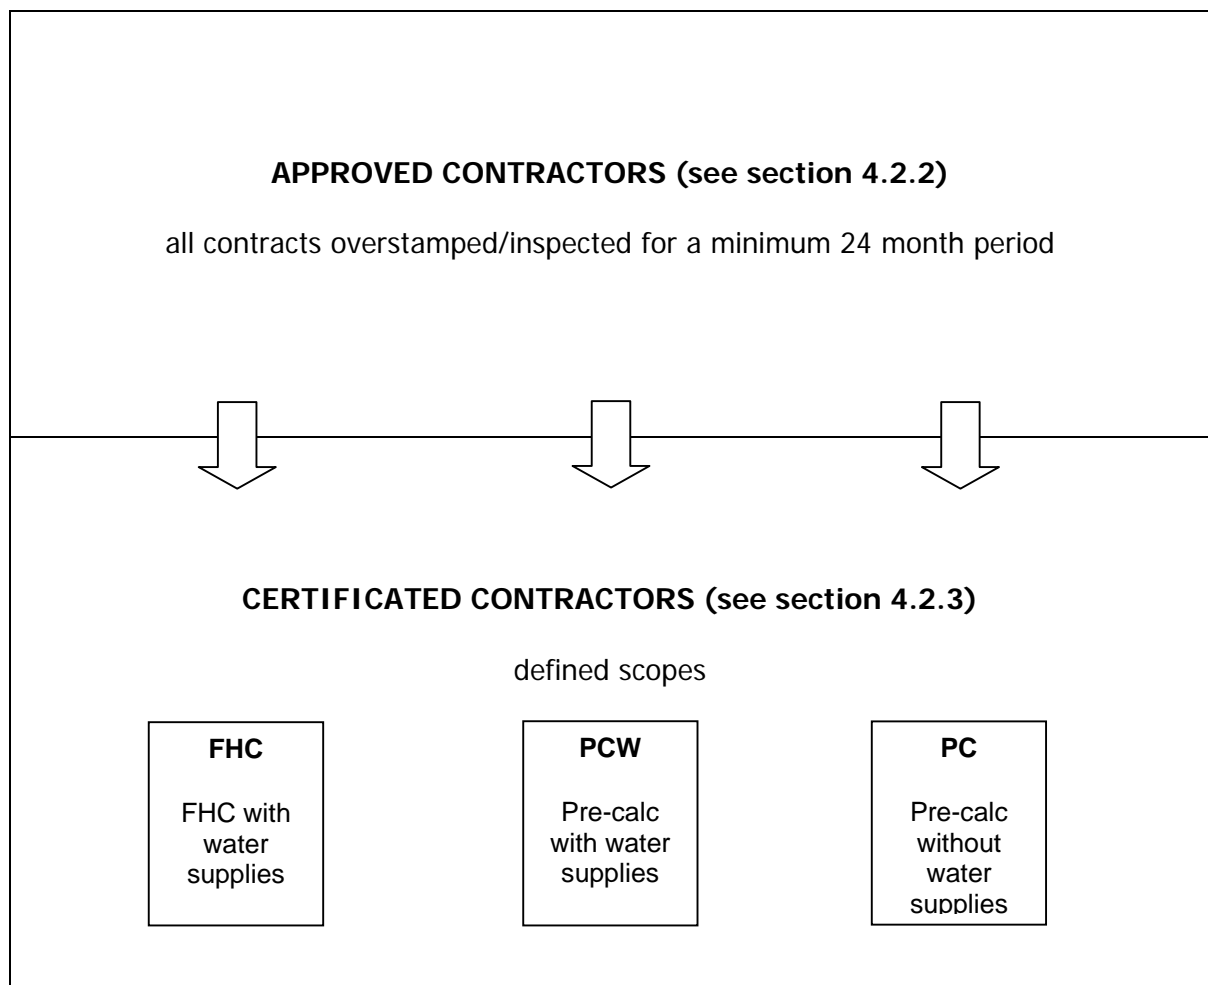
APPROVED CONTRACTORS (see section 4.2.2)

all contracts overstamped/inspected for a minimum 24 month period

CERTIFICATED CONTRACTORS (see section 4.2.3)

defined scopes

FHC

FHC with water supplies

PCW

Pre-calc with water supplies

PC

Pre-calc without water supplies